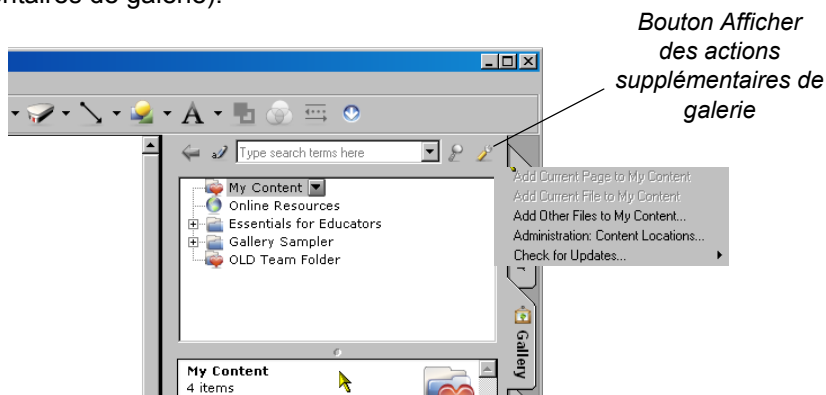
ntaires de galerie).

Bouton Afficher des actions supplémentaires de galerie

Type search terms here

My Content
Online Resources
Essentials for Educators
Gallery Sampler
OLD Team Folder

Add Current Page to My Content
Add Current File to My Content
Add Other Files to My Content...
Administration: Content Locations...
Check for Updates...

Gallery

My Content
4 items